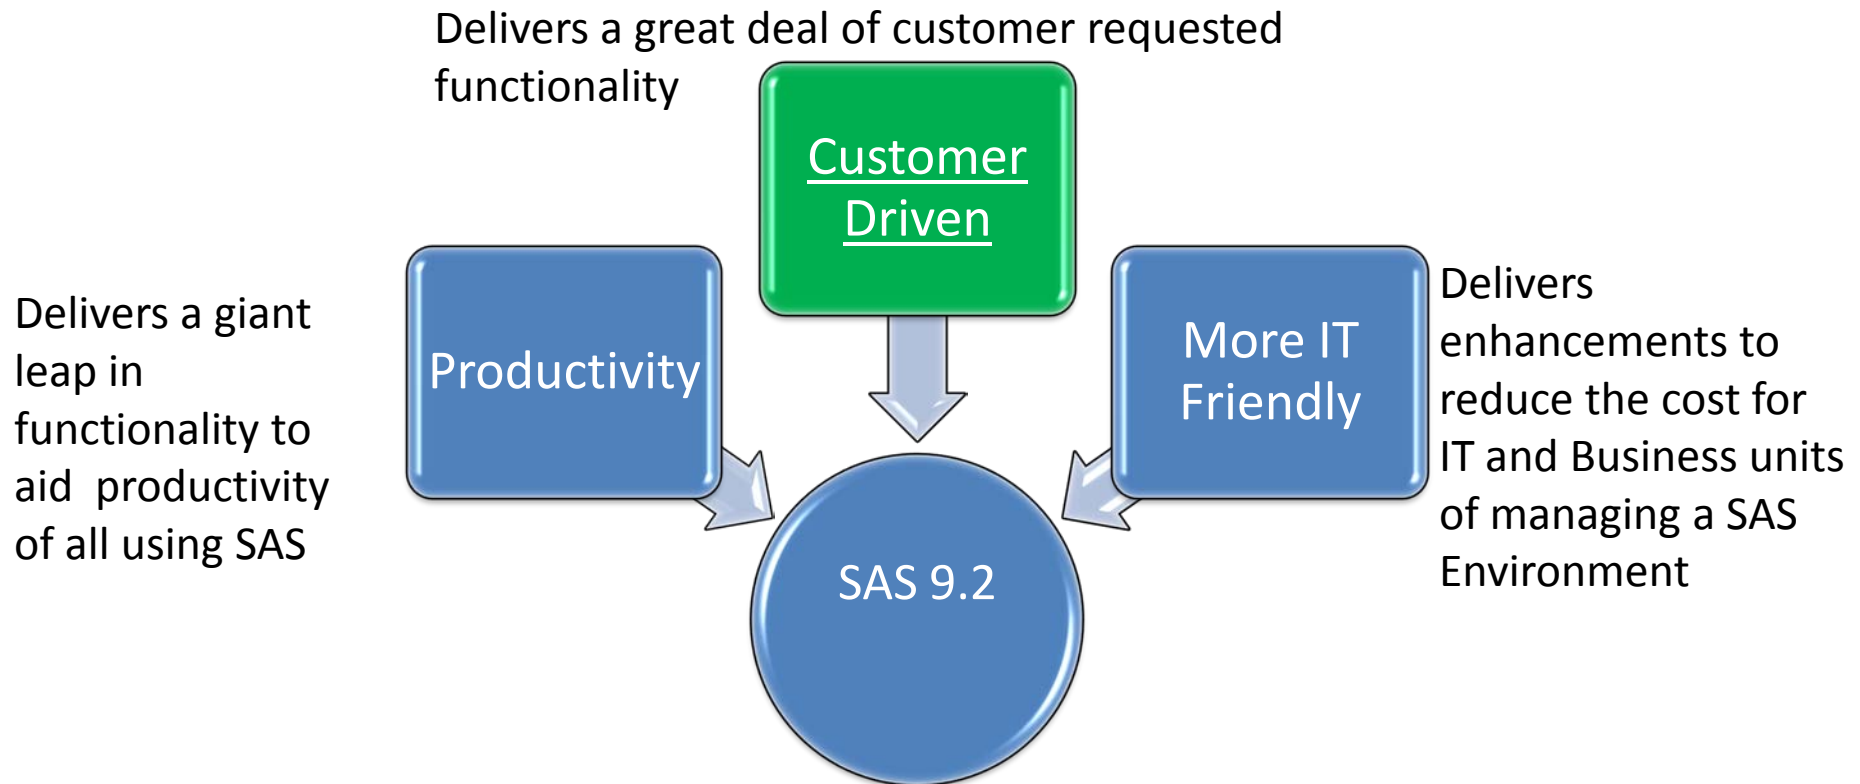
Delivers a great deal of customer requested functionality

Customer Driven

Delivers a giant leap in functionality to aid productivity of all using SAS

Productivity

More IT Friendly

Delivers enhancements to reduce the cost for IT and Business units of managing a SAS Environment

SAS 9.2